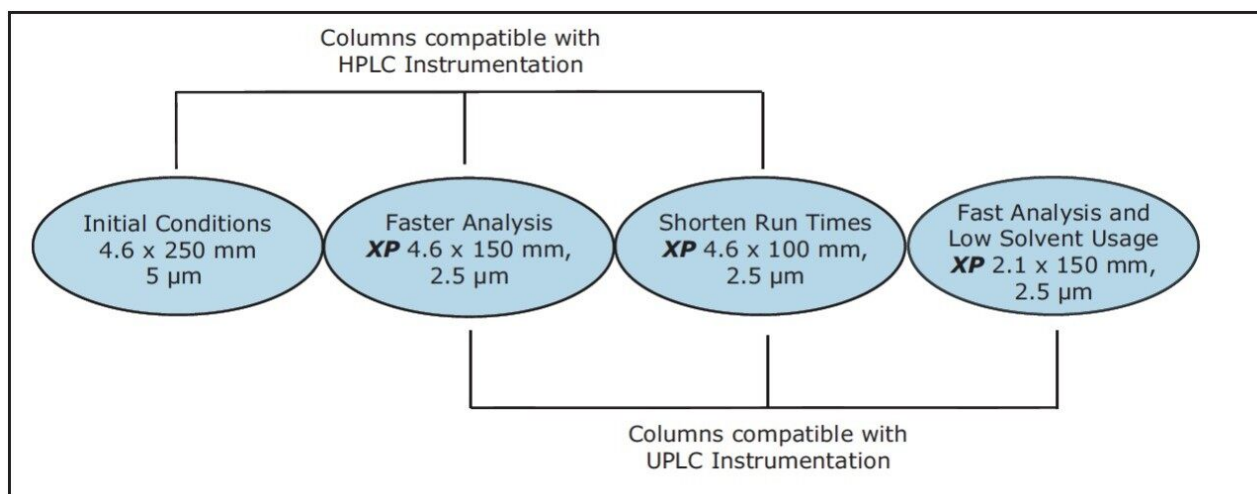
Columns compatible with HPLC Instrumentation

Initial Conditions
4.6 x 250 mm
5 µm

Faster Analysis
**XP** 4.6 x 150 mm,
2.5 µm

Shorten Run Times
**XP** 4.6 x 100 mm,
2.5 µm

Fast Analysis and
Low Solvent Usage
**XP** 2.1 x 150 mm,
2.5 µm

Columns compatible with UPLC Instrumentation